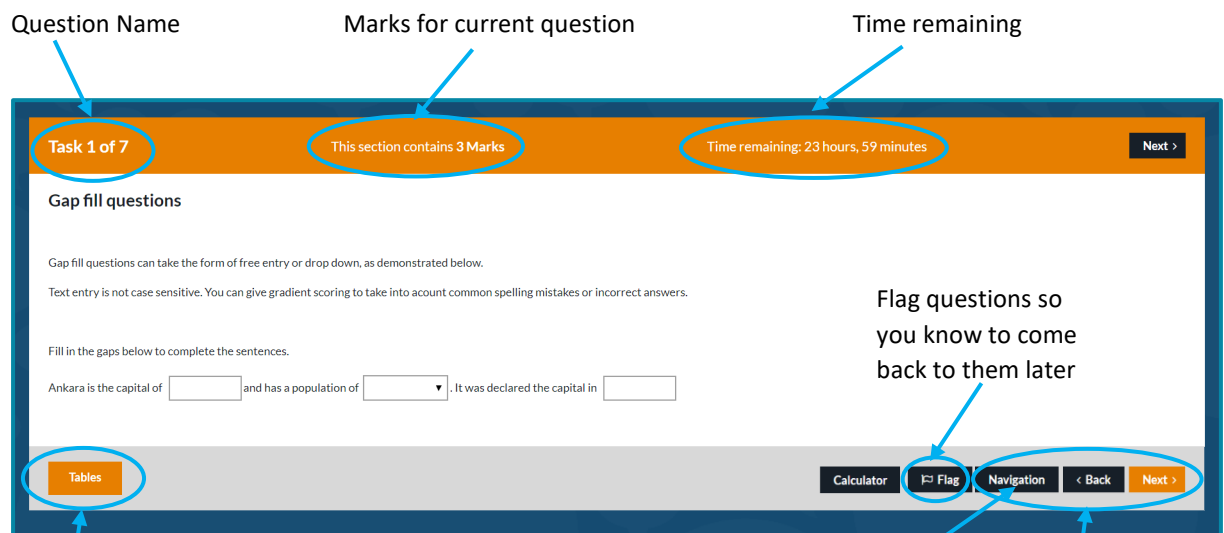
Question Name

Marks for current question

Time remaining

Task 1 of 7

This section contains **3 Marks**

Time remaining: 23 hours, 59 minutes

Next ›

Gap fill questions

Gap fill questions can take the form of free entry or drop down, as demonstrated below.

Text entry is not case sensitive. You can give gradient scoring to take into acount common spelling mistakes or incorrect answers.

Flag questions so you know to come back to them later

Fill in the gaps below to complete the sentences.

Ankara is the capital of [ ] and has a population of [ ▾ ]. It was declared the capital in [ ]

Tables

Calculator

Flag

Navigation

‹ Back

Next ›